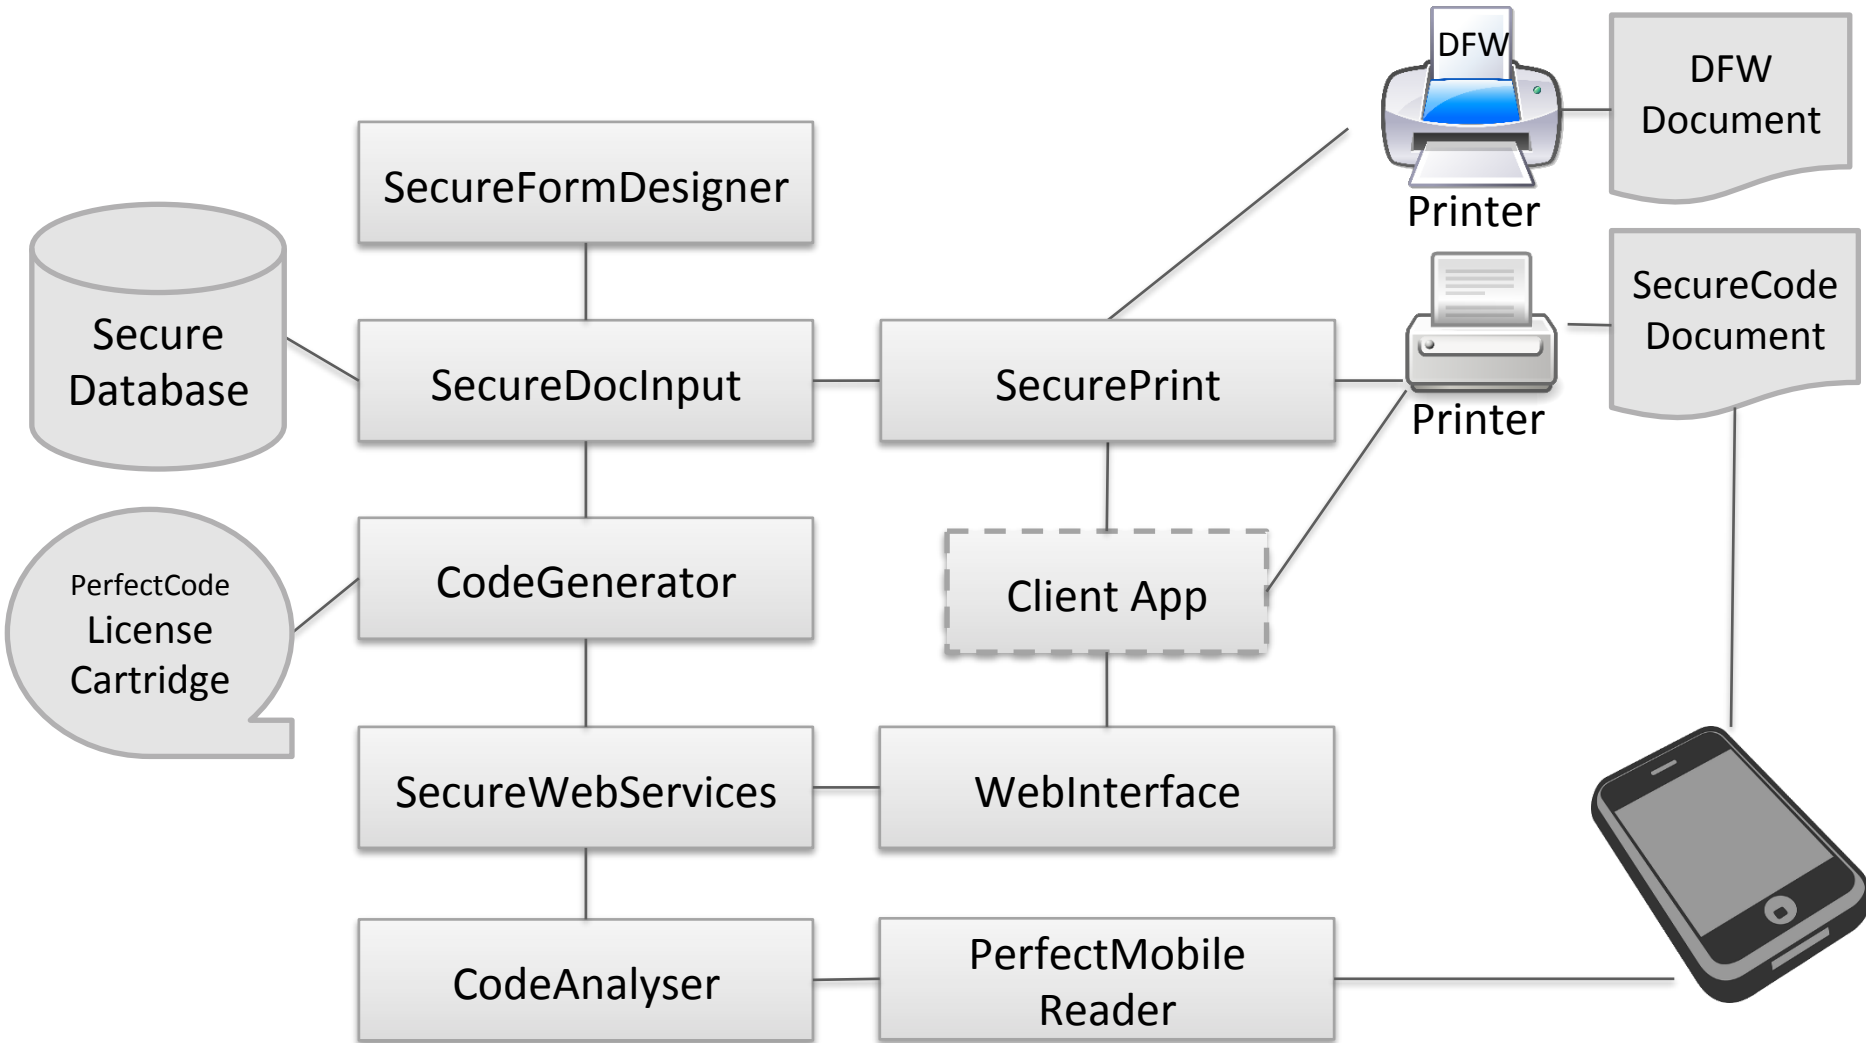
DFW

DFW Document

Printer

SecureFormDesigner

Secure Database

SecureDocInput

SecurePrint

SecureCode Document

Printer

PerfectCode License Cartridge

CodeGenerator

Client App

SecureWebServices

WebInterface

CodeAnalyser

PerfectMobile Reader